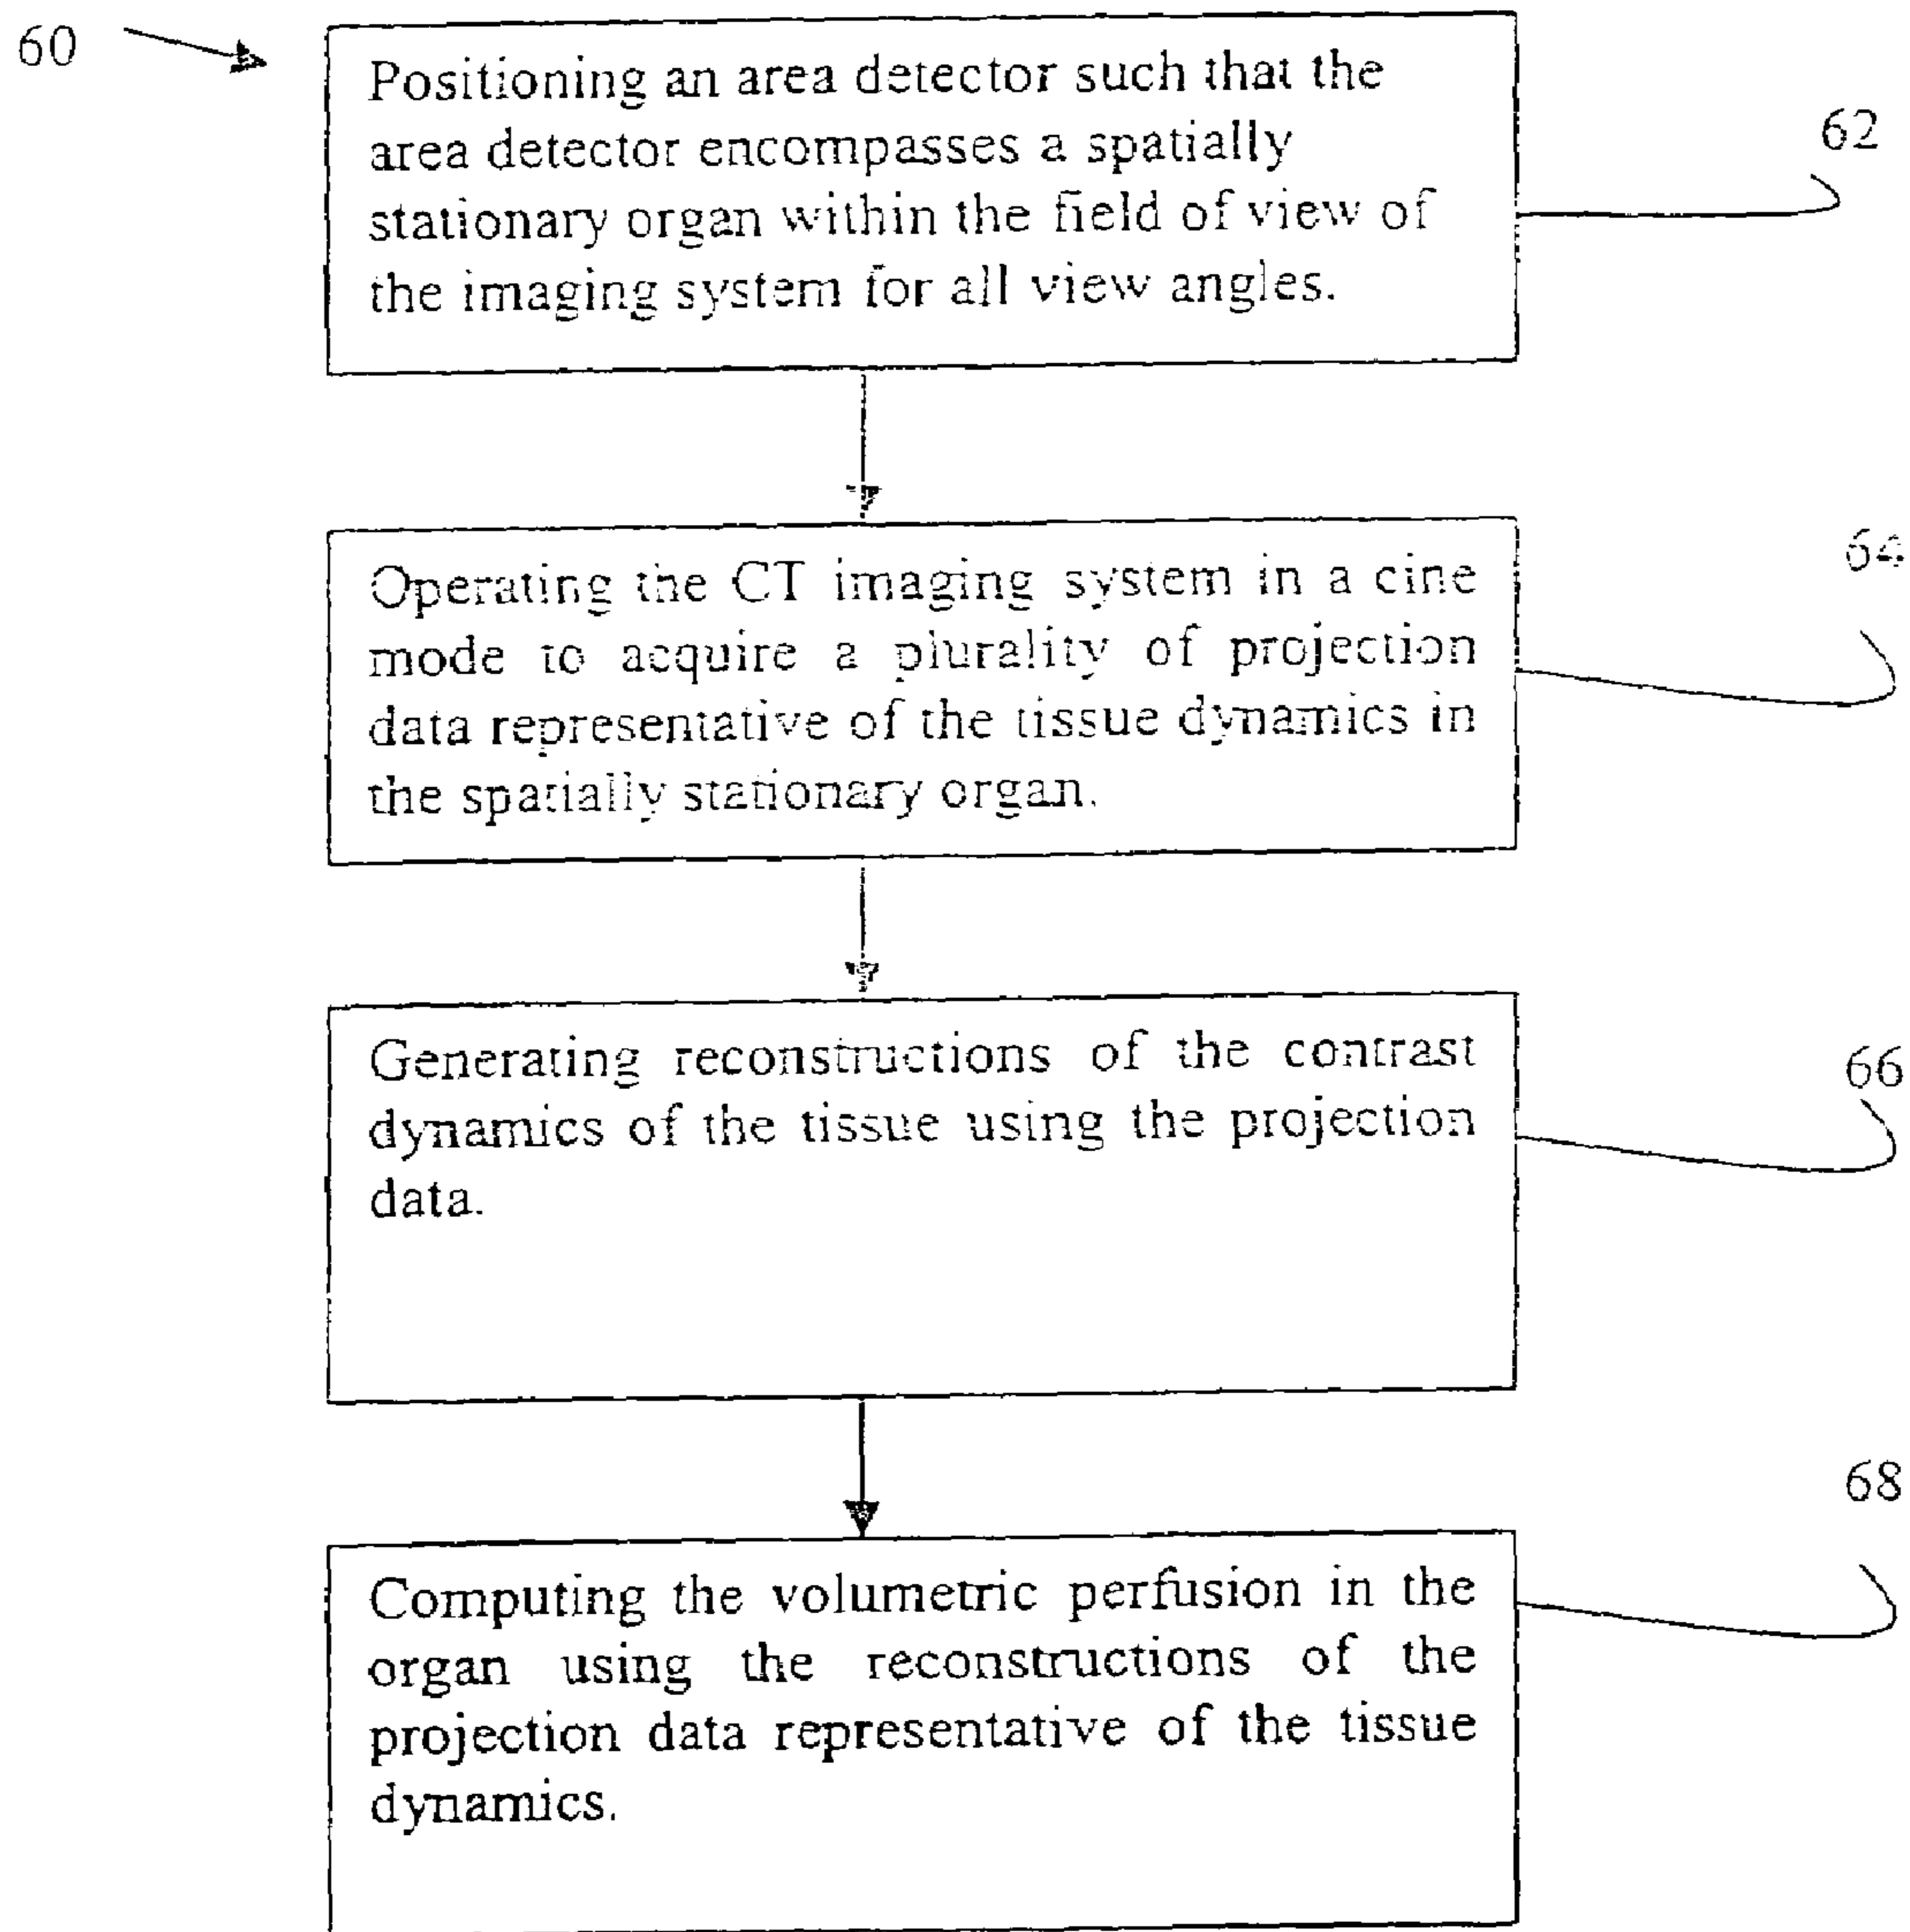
60

Positioning an area detector such that the area detector encompasses a spatially stationary organ within the field of view of the imaging system for all view angles.

62

Operating the CT imaging system in a cine mode to acquire a plurality of projection data representative of the tissue dynamics in the spatially stationary organ.

64

Generating reconstructions of the contrast dynamics of the tissue using the projection data.

66

68

Computing the volumetric perfusion in the organ using the reconstructions of the projection data representative of the tissue dynamics.